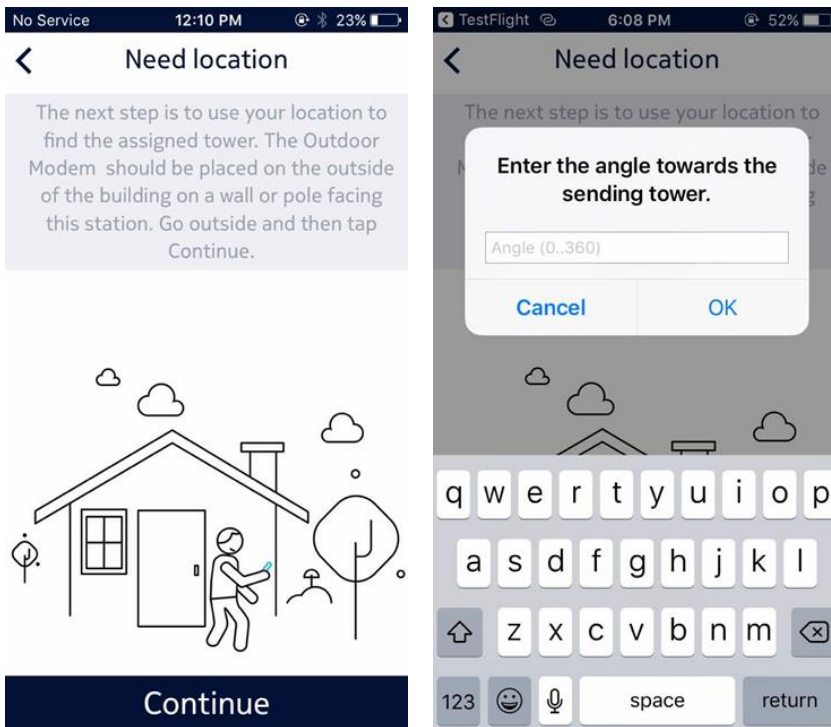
No Service 12:10 PM 23%

Need location

The next step is to use your location to find the assigned tower. The Outdoor Modem should be placed on the outside of the building on a wall or pole facing this station. Go outside and then tap Continue.

Continue

TestFlight 6:08 PM 52%

Need location

The next step is to use your location to

Enter the angle towards the sending tower.

Angle (0..360)

Cancel OK

q w e r t y u i o p
a s d f g h j k l
z x c v b n m
123 space return